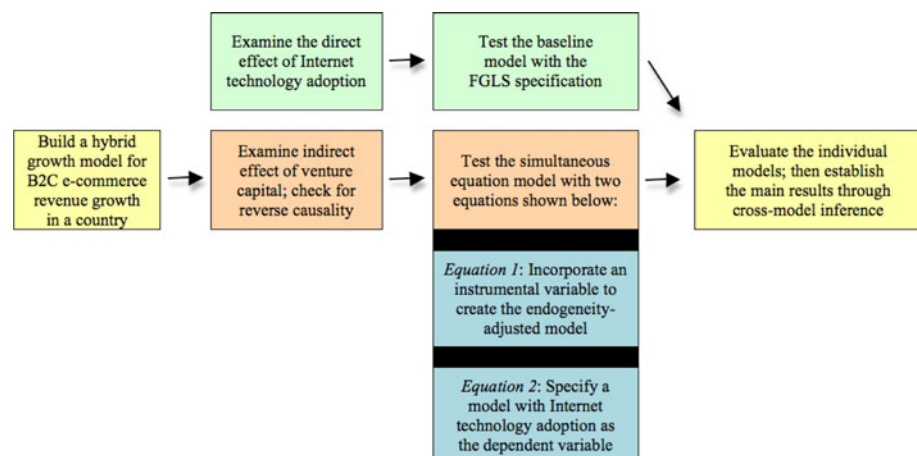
Build a hybrid growth model for B2C e-commerce revenue growth in a country

Examine the direct effect of Internet technology adoption

Test the baseline model with the FGLS specification

Examine indirect effect of venture capital; check for reverse causality

Test the simultaneous equation model with two equations shown below:

*Equation 1*: Incorporate an instrumental variable to create the endogeneity-adjusted model

*Equation 2*: Specify a model with Internet technology adoption as the dependent variable

Evaluate the individual models; then establish the main results through cross-model inference